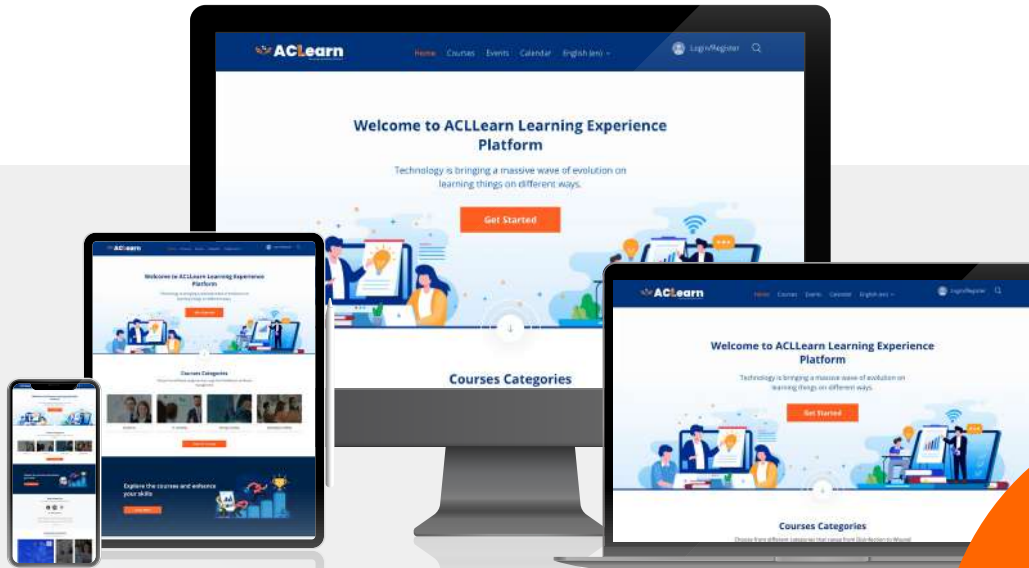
ACLearn

Home Courses Events Calendar English (en)

Login/Register

Welcome to ACLLearn Learning Experience Platform

Technology is bringing a massive wave of evolution on learning things on different ways.

Get Started

Courses Categories

Explore the courses and enhance your skills

ACLearn

Home Courses Events Calendar English (en)

Login/Register

Welcome to ACLLearn Learning Experience Platform

Technology is bringing a massive wave of evolution on learning things on different ways.

Get Started

Courses Categories